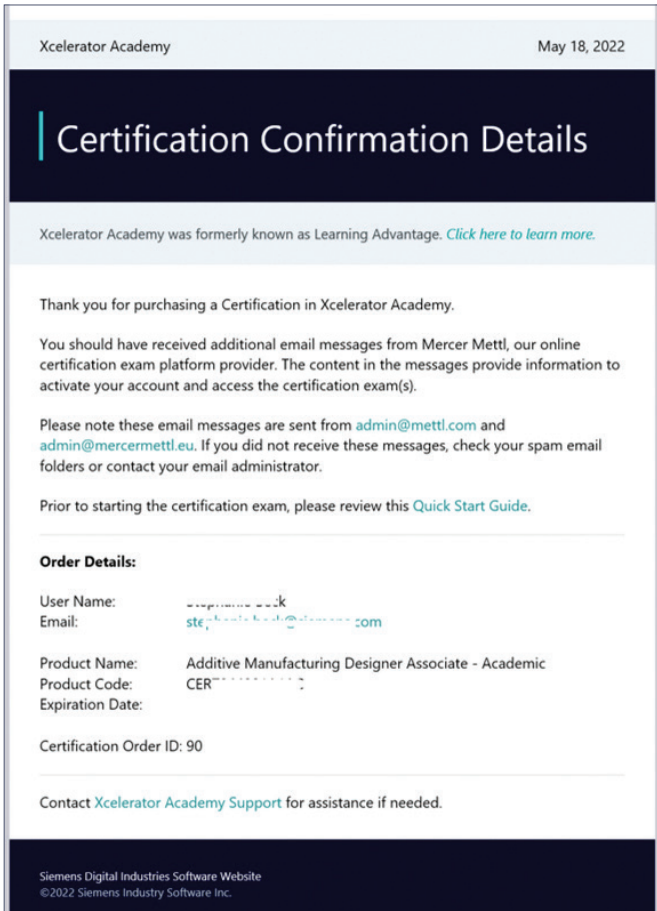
Xcelerator Academy

May 18, 2022

Certification Confirmation Details

Xcelerator Academy was formerly known as Learning Advantage. Click here to learn more.

Thank you for purchasing a Certification in Xcelerator Academy.

You should have received additional email messages from Mercer Mettl, our online certification exam platform provider. The content in the messages provide information to activate your account and access the certification exam(s).

Please note these email messages are sent from admin@mettl.com and admin@mercermettl.eu. If you did not receive these messages, check your spam email folders or contact your email administrator.

Prior to starting the certification exam, please review this Quick Start Guide.

Order Details:

User Name: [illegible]
Email: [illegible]

Product Name: Additive Manufacturing Designer Associate - Academic
Product Code: CER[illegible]
Expiration Date:

Certification Order ID: 90

Contact Xcelerator Academy Support for assistance if needed.

Siemens Digital Industries Software Website
©2022 Siemens Industry Software Inc.